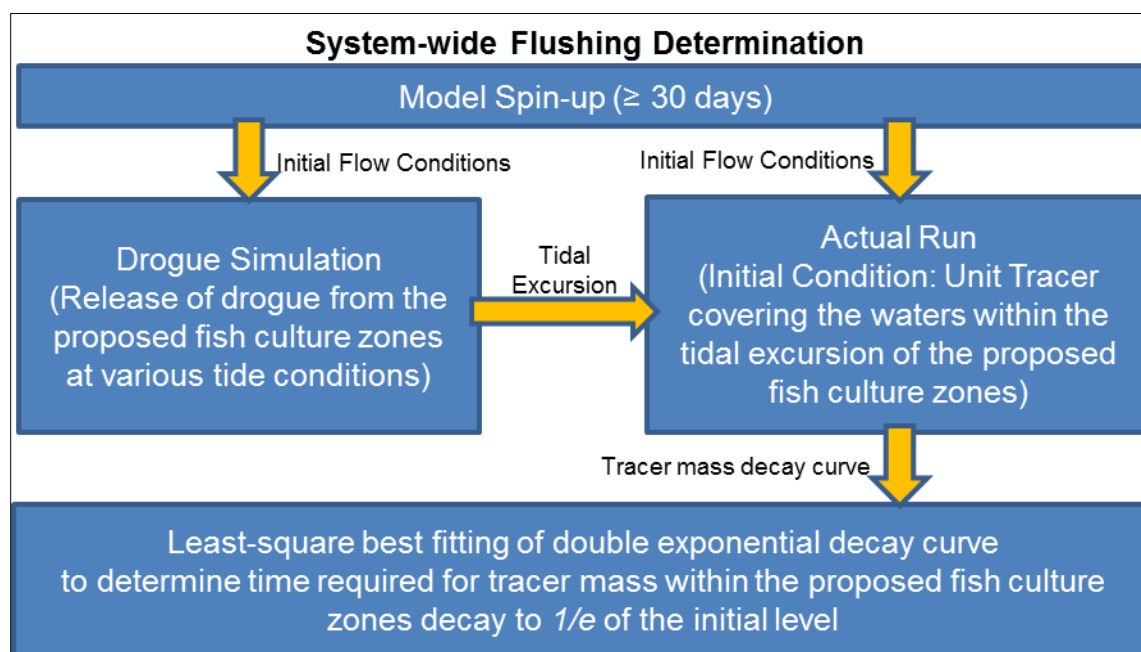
System-wide Flushing Determination

Model Spin-up (≥ 30 days)

Initial Flow Conditions

Initial Flow Conditions

Drogue Simulation (Release of drogue from the proposed fish culture zones at various tide conditions)

Tidal Excursion

Actual Run (Initial Condition: Unit Tracer covering the waters within the tidal excursion of the proposed fish culture zones)

Tracer mass decay curve

Least-square best fitting of double exponential decay curve to determine time required for tracer mass within the proposed fish culture zones decay to $1/e$ of the initial level